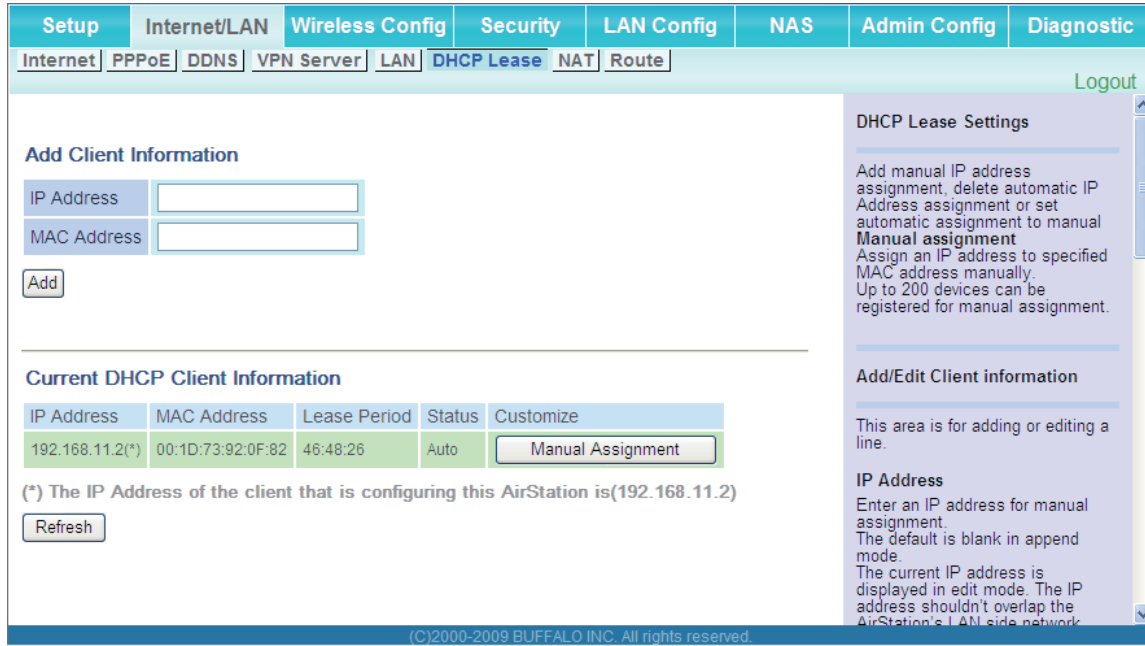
Setup | Internet/LAN | Wireless Config | Security | LAN Config | NAS | Admin Config | Diagnostic

Internet | PPPoE | DDNS | VPN Server | LAN | DHCP Lease | NAT | Route

Logout

Add Client Information

| IP Address | |
|---|---|
| MAC Address | |

Add

Current DHCP Client Information

| IP Address | MAC Address | Lease Period | Status | Customize |
|---|---|---|---|---|
| 192.168.11.2(*) | 00:1D:73:92:0F:82 | 46:48:26 | Auto | Manual Assignment |

(*) The IP Address of the client that is configuring this AirStation is(192.168.11.2)

Refresh

DHCP Lease Settings

Add manual IP address assignment, delete automatic IP Address assignment or set automatic assignment to manual
**Manual assignment**
Assign an IP address to specified MAC address manually.
Up to 200 devices can be registered for manual assignment.

Add/Edit Client information

This area is for adding or editing a line.

IP Address
Enter an IP address for manual assignment.
The default is blank in append mode.
The current IP address is displayed in edit mode. The IP address shouldn't overlap the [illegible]

(C)2000-2009 BUFFALO INC. All rights reserved.